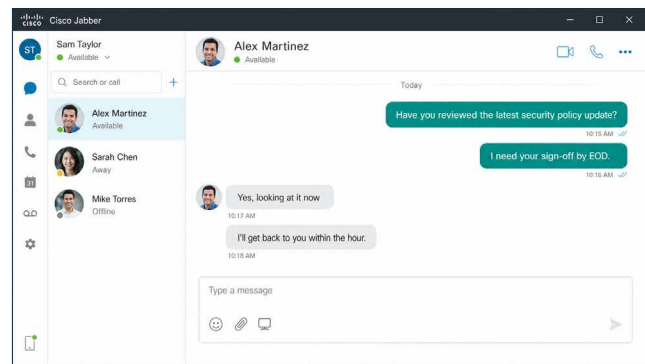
cisco Cisco Jabber

ST Sam Taylor
Available

Search or call

Alex Martinez
Available

Sarah Chen
Away

Mike Torres
Offline

31

Alex Martinez
Available

Today

Have you reviewed the latest security policy update?
10:15 AM

I need your sign-off by EOD.
10:16 AM

Yes, looking at it now
10:17 AM

I'll get back to you within the hour.
10:18 AM

Type a message